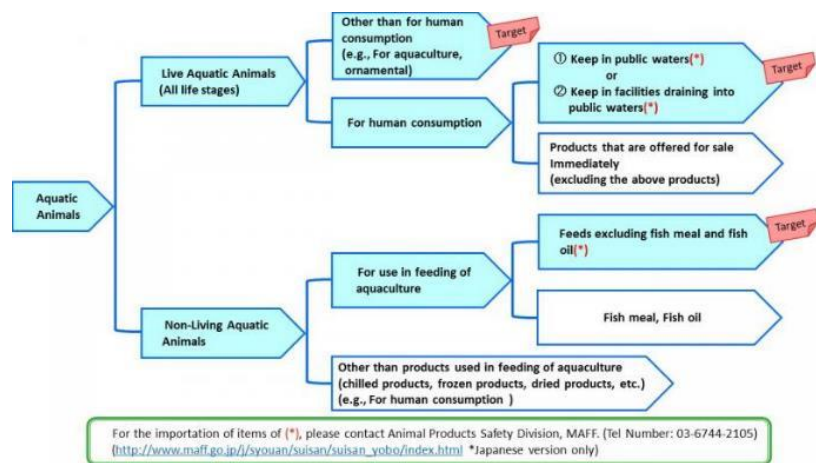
Aquatic Animals

Live Aquatic Animals (All life stages)

Other than for human consumption (e.g., For aquaculture, ornamental)

Target

For human consumption

① Keep in public waters(*)
or
② Keep in facilities draining into public waters(*)

Target

Products that are offered for sale Immediately (excluding the above products)

Non-Living Aquatic Animals

For use in feeding of aquaculture

Feeds excluding fish meal and fish oil(*)

Target

Fish meal, Fish oil

Other than products used in feeding of aquaculture (chilled products, frozen products, dried products, etc.) (e.g., For human consumption )

For the importation of items of (*), please contact Animal Products Safety Division, MAFF. (Tel Number: 03-6744-2105) (http://www.maff.go.jp/j/syouan/suisan/suisan_yobo/index.html *Japanese version only)